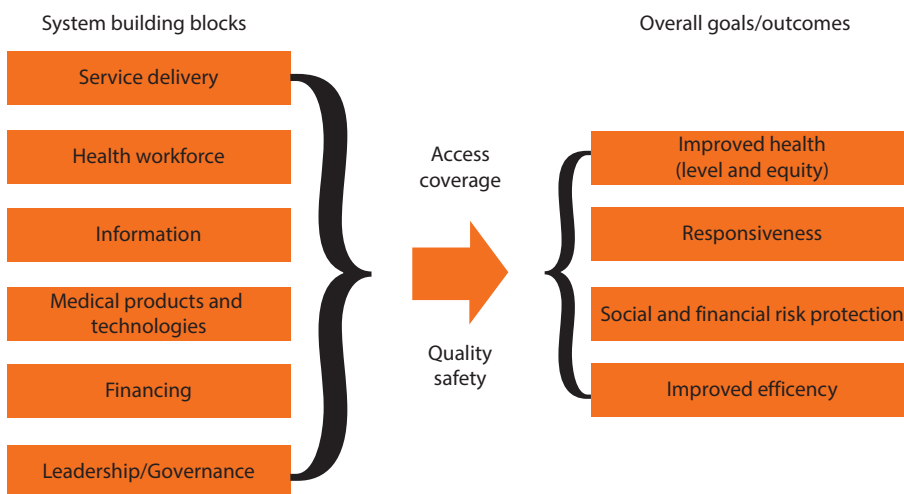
System building blocks

Service delivery

Health workforce

Information

Medical products and technologies

Financing

Leadership/Governance

Access coverage

Quality safety

Overall goals/outcomes

Improved health (level and equity)

Responsiveness

Social and financial risk protection

Improved efficency